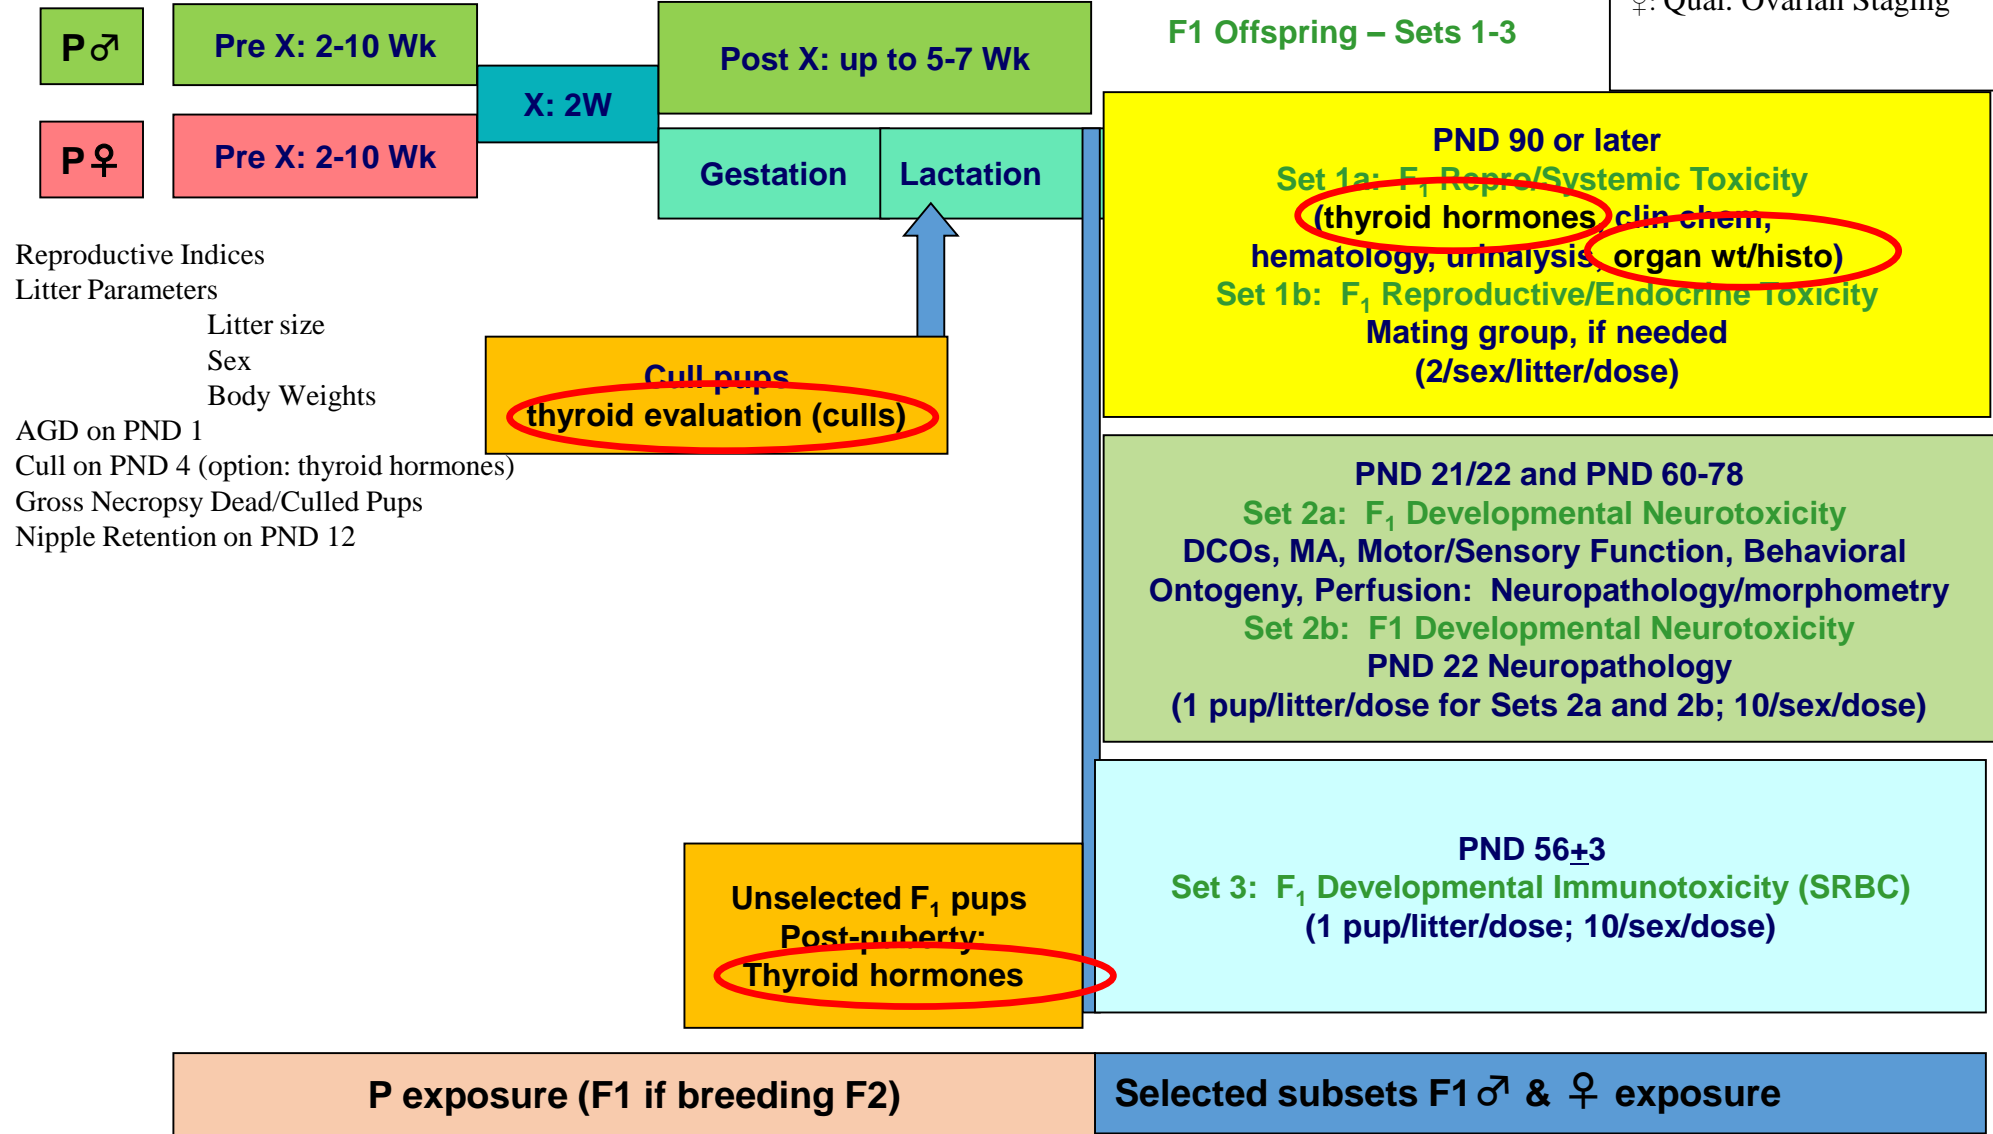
♀: Qual. Ovarian Staging

P♂

Pre X: 2-10 Wk

X: 2W

Post X: up to 5-7 Wk

F1 Offspring – Sets 1-3

P♀

Pre X: 2-10 Wk

Gestation

Lactation

PND 90 or later
Set 1a: $F_1$ Repro/Systemic Toxicity
(thyroid hormones, clin chem, hematology, urinalysis, organ wt/histo)
Set 1b: $F_1$ Reproductive/Endocrine Toxicity
Mating group, if needed
(2/sex/litter/dose)

Reproductive Indices
Litter Parameters
Litter size
Sex
Body Weights
AGD on PND 1
Cull on PND 4 (option: thyroid hormones)
Gross Necropsy Dead/Culled Pups
Nipple Retention on PND 12

Cull pups
thyroid evaluation (culls)

PND 21/22 and PND 60-78
Set 2a: $F_1$ Developmental Neurotoxicity
DCOs, MA, Motor/Sensory Function, Behavioral Ontogeny, Perfusion: Neuropathology/morphometry
Set 2b: F1 Developmental Neurotoxicity
PND 22 Neuropathology
(1 pup/litter/dose for Sets 2a and 2b; 10/sex/dose)

Unselected $F_1$ pups
Post-puberty:
Thyroid hormones

PND 56$\pm$3
Set 3: $F_1$ Developmental Immunotoxicity (SRBC)
(1 pup/litter/dose; 10/sex/dose)

P exposure (F1 if breeding F2)

Selected subsets F1♂ & ♀ exposure